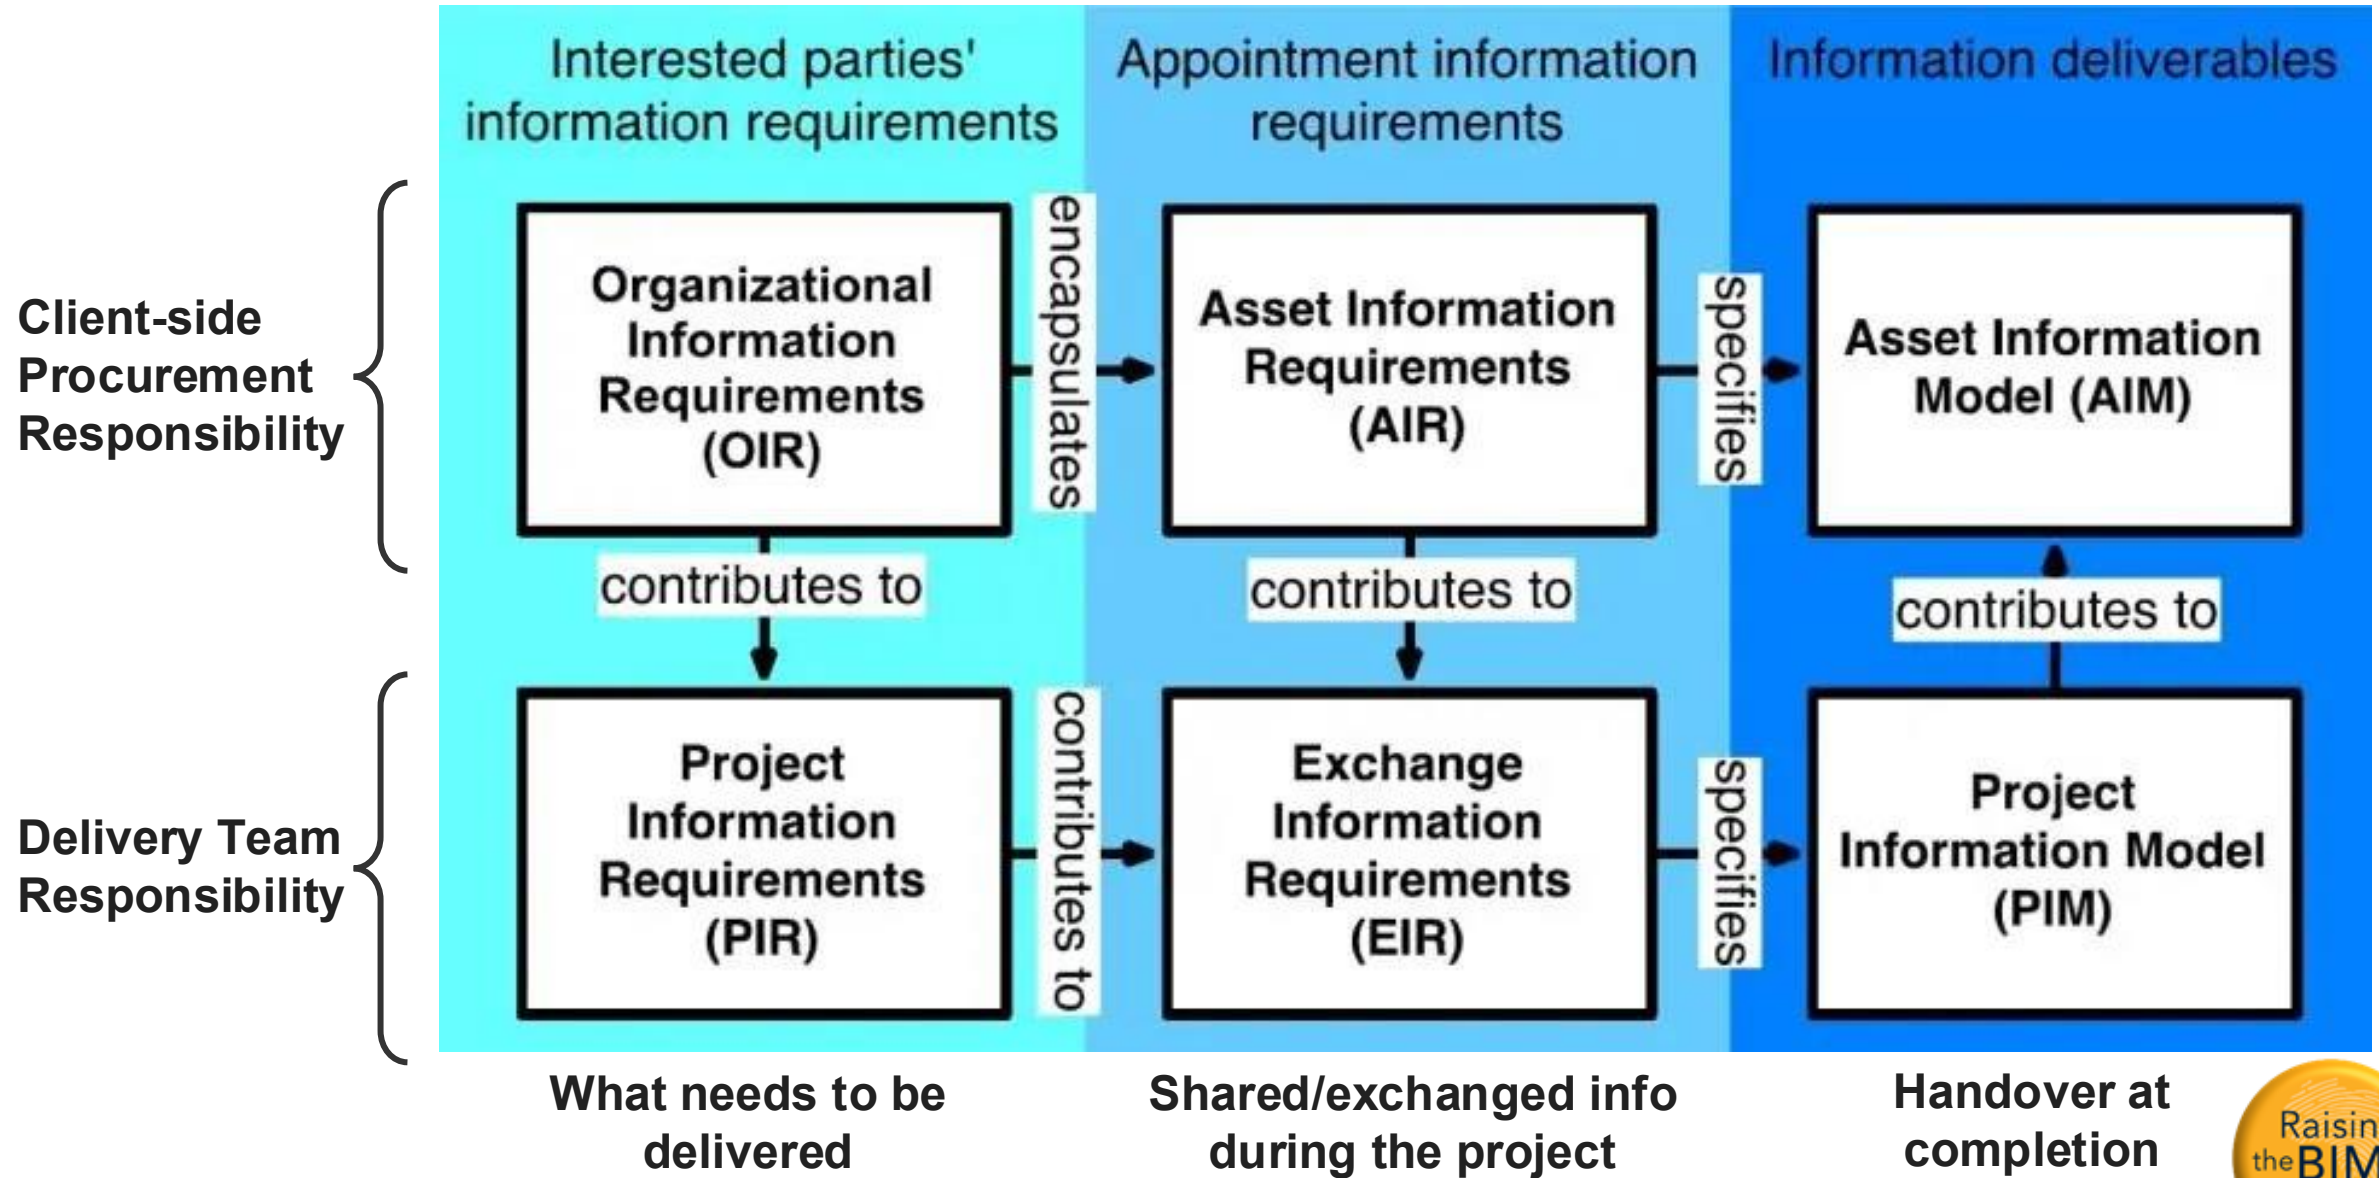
Interested parties' information requirements

Appointment information requirements

Information deliverables

Client-side Procurement Responsibility

Organizational Information Requirements (OIR)

encapsulates

Asset Information Requirements (AIR)

specifies

Asset Information Model (AIM)

contributes to

contributes to

contributes to

Delivery Team Responsibility

Project Information Requirements (PIR)

contributes to

Exchange Information Requirements (EIR)

specifies

Project Information Model (PIM)

What needs to be delivered

Shared/exchanged info during the project

Handover at completion

Raisin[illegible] the BIM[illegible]